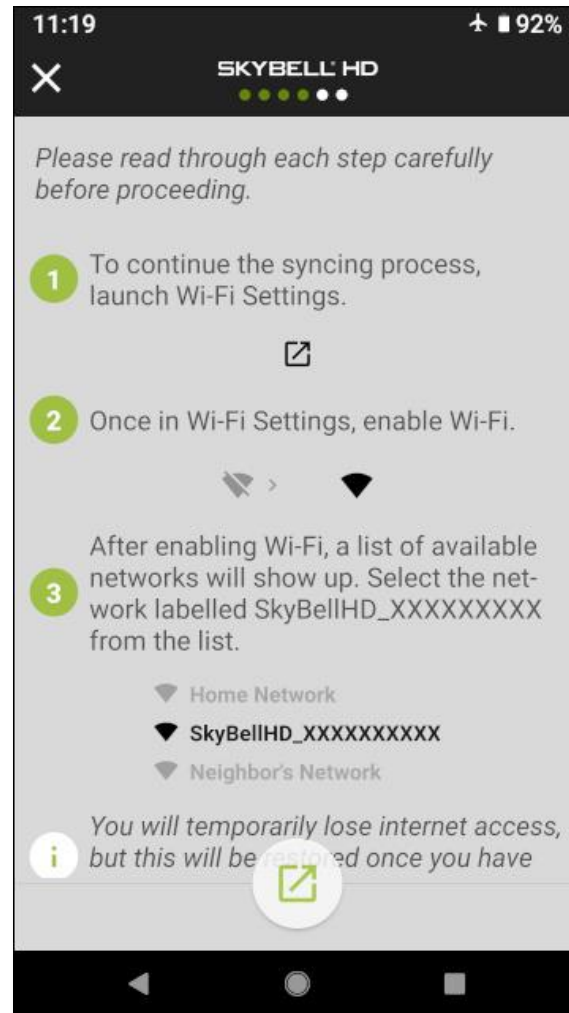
11:19 92%

SKYBELL HD

Please read through each step carefully before proceeding.

1 To continue the syncing process, launch Wi-Fi Settings.

2 Once in Wi-Fi Settings, enable Wi-Fi.

3 After enabling Wi-Fi, a list of available networks will show up. Select the network labelled SkyBellHD_XXXXXXXXX from the list.

Home Network
SkyBellHD_XXXXXXXXX
Neighbor's Network

i You will temporarily lose internet access, but this will be re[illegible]ed once you have